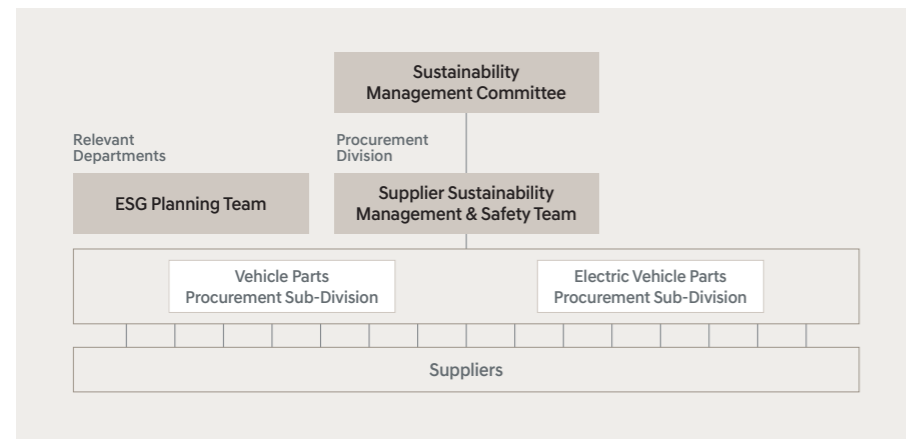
Sustainability Management Committee

Relevant Departments

ESG Planning Team

Procurement Division

Supplier Sustainability Management & Safety Team

Vehicle Parts Procurement Sub-Division

Electric Vehicle Parts Procurement Sub-Division

Suppliers